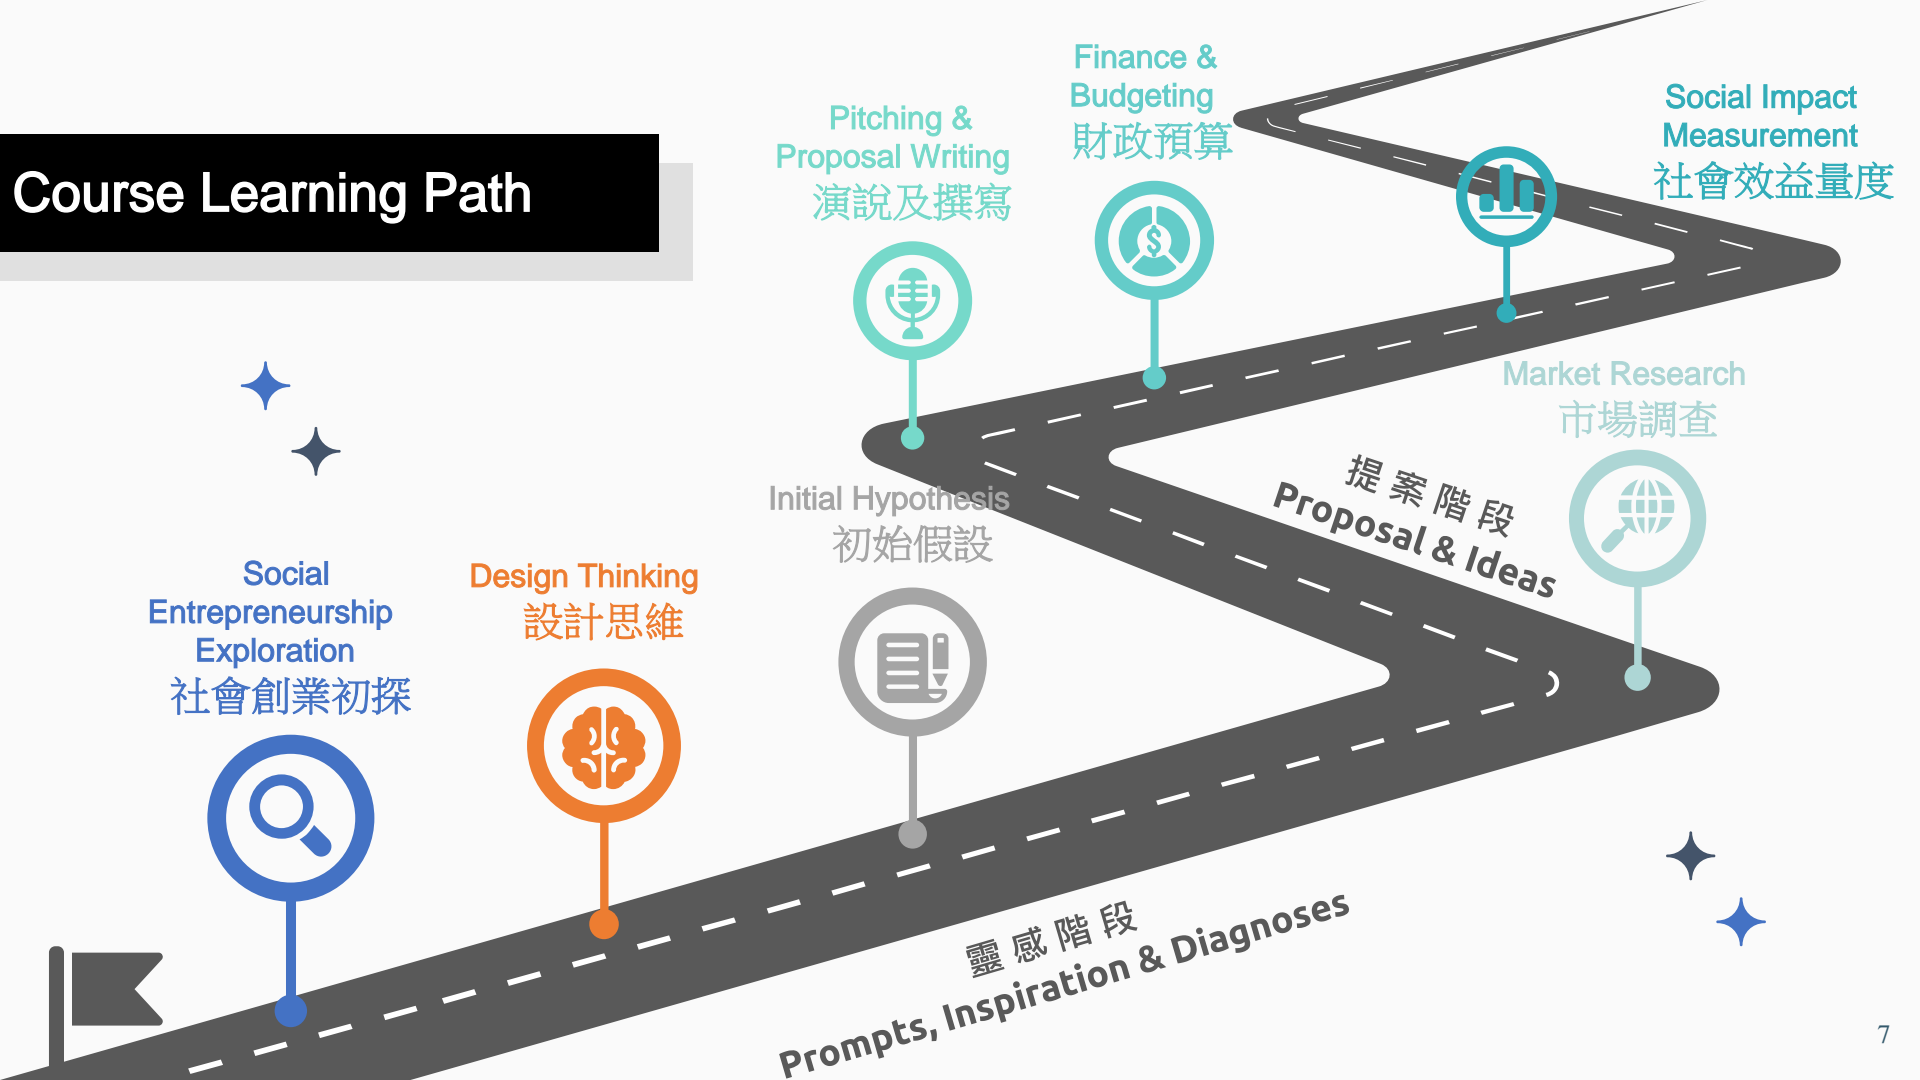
Course Learning Path

Social Entrepreneurship Exploration
社會創業初探

Design Thinking
設計思維

Initial Hypothesis
初始假設

Pitching & Proposal Writing
演說及撰寫

Finance & Budgeting
財政預算

Social Impact Measurement
社會效益量度

Market Research
市場調查

提案階段
Proposal & Ideas

靈感階段
Prompts, Inspiration & Diagnoses

7